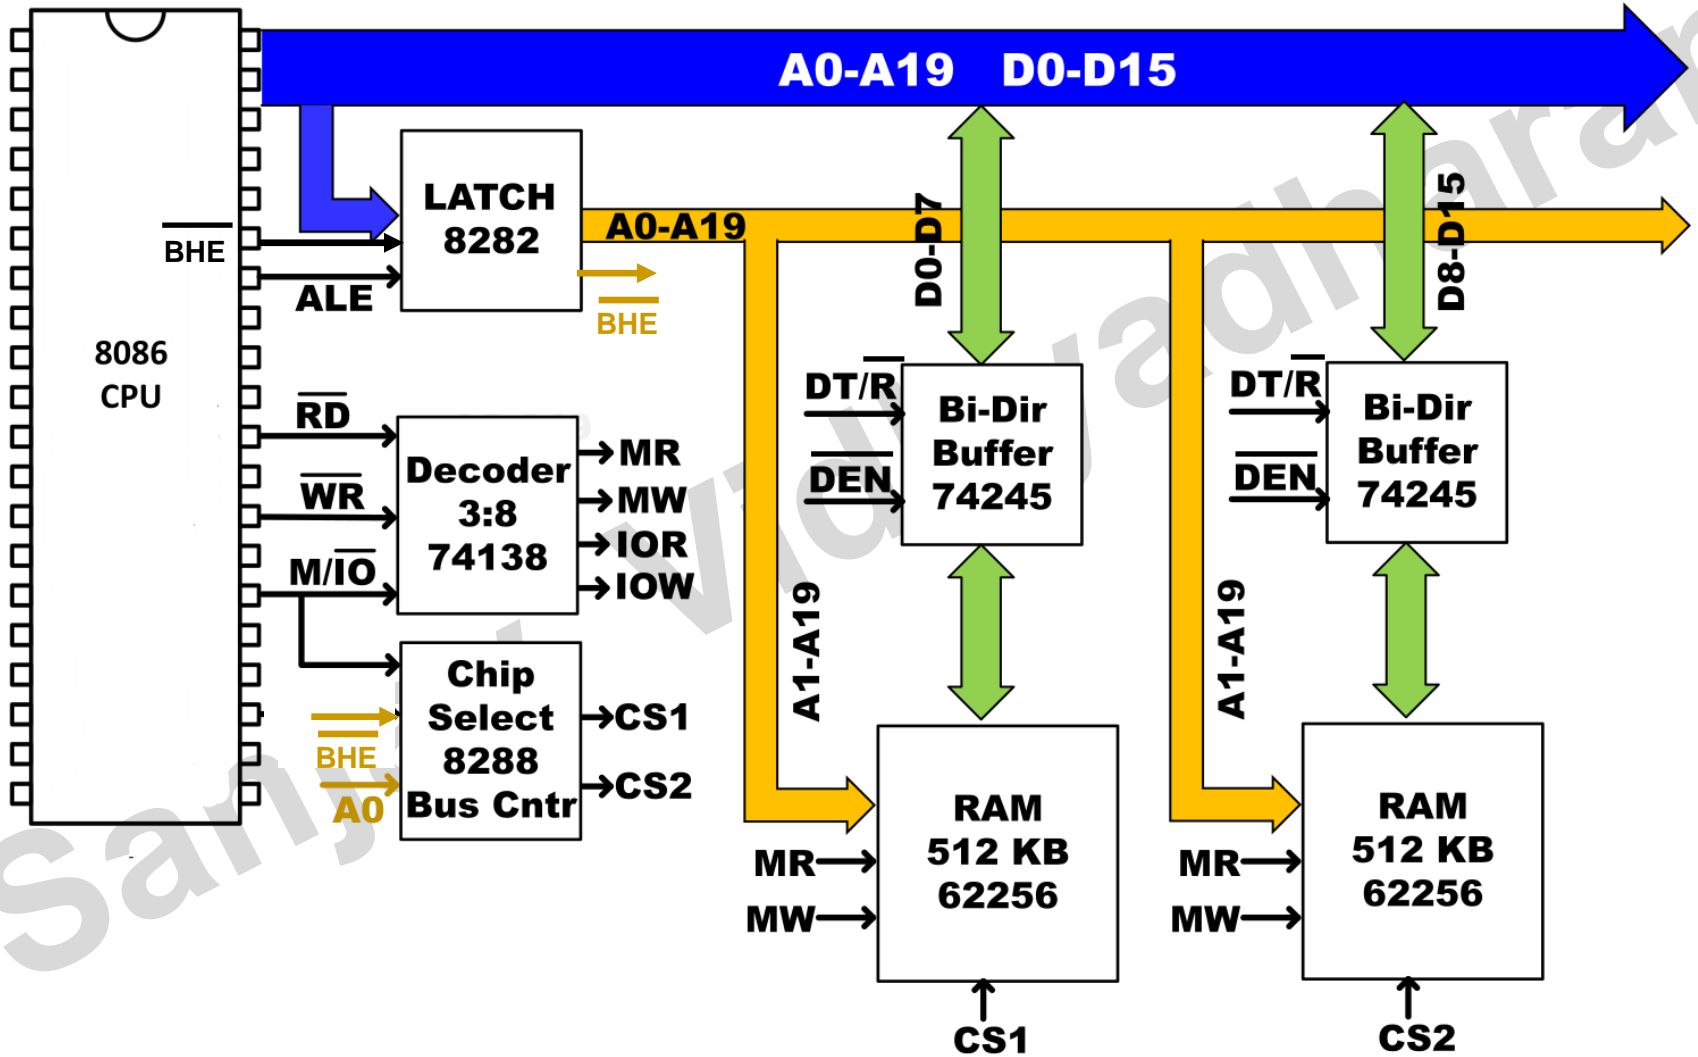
A0-A19 D0-D15

8086 CPU

$\overline{BHE}$

ALE

LATCH 8282

A0-A19

$\overline{BHE}$

D0-D7

D8-D15

$\overline{RD}$

$\overline{WR}$

M/$\overline{IO}$

Decoder 3:8 74138

MR
MW
IOR
IOW

Chip Select 8288 Bus Cntr

$\overline{BHE}$

A0

CS1
CS2

DT/$\overline{R}$

$\overline{DEN}$

Bi-Dir Buffer 74245

DT/$\overline{R}$

$\overline{DEN}$

Bi-Dir Buffer 74245

A1-A19

A1-A19

MR
MW

RAM 512 KB 62256

CS1

MR
MW

RAM 512 KB 62256

CS2

Sanjay Vidyadharan